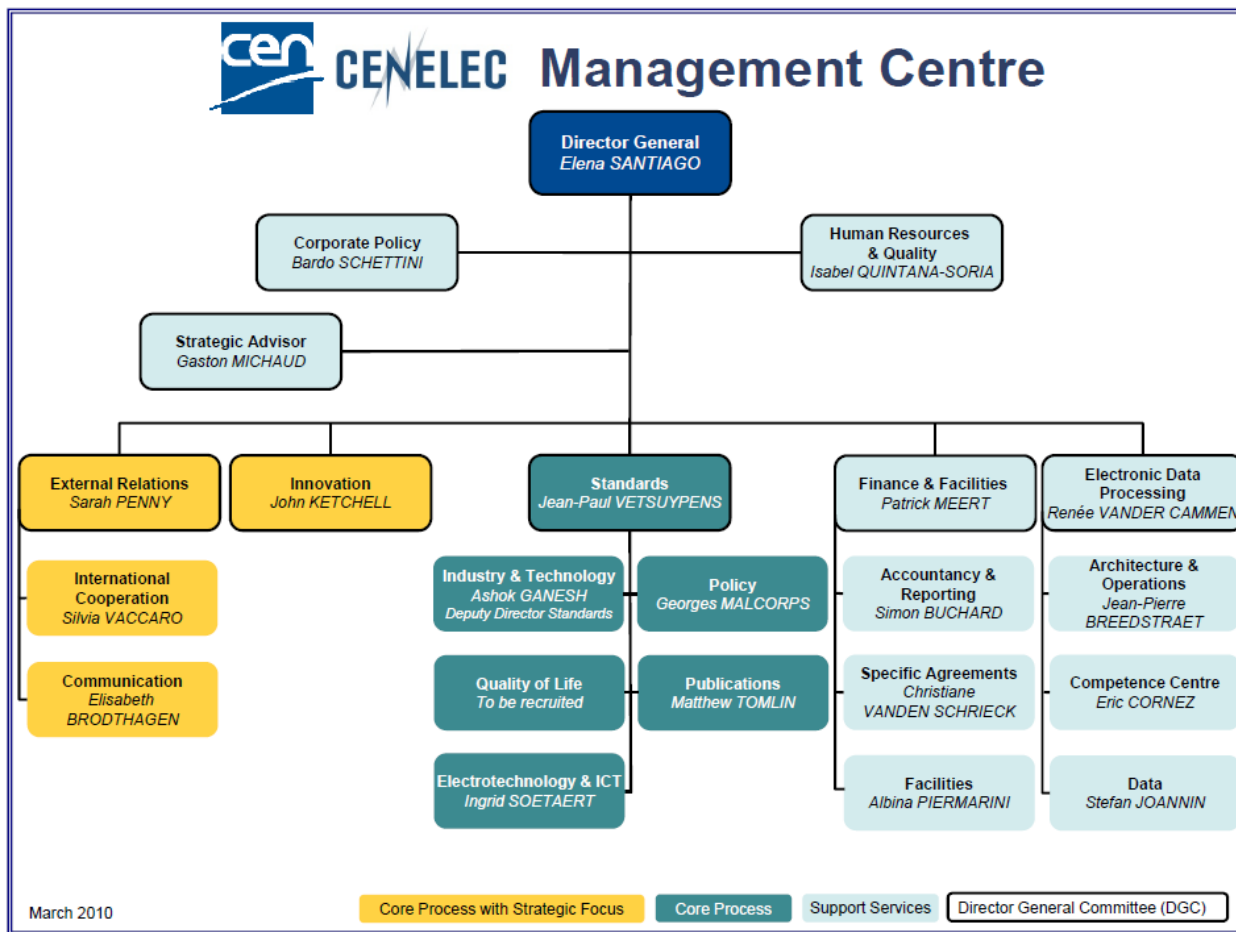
cen CENELEC Management Centre

Director General
Elena SANTIAGO

Corporate Policy
Bardo SCHETTINI

Human Resources & Quality
Isabel QUINTANA-SORIA

Strategic Advisor
Gaston MICHAUD

External Relations
Sarah PENNY

Innovation
John KETCHELL

Standards
Jean-Paul VETSUYPENS

Finance & Facilities
Patrick MEERT

Electronic Data Processing
Renée VANDER CAMMEN

International Cooperation
Silvia VACCARO

Communication
Elisabeth BRODTHAGEN

Industry & Technology
Ashok GANESH
Deputy Director Standards

Policy
Georges MALCORPS

Quality of Life
To be recruited

Publications
Matthew TOMLIN

Electrotechnology & ICT
Ingrid SOETAERT

Accountancy & Reporting
Simon BUCHARD

Specific Agreements
Christiane VANDEN SCHRIECK

Facilities
Albina PIERMARINI

Architecture & Operations
Jean-Pierre BREEDSTRAET

Competence Centre
Eric CORNEZ

Data
Stefan JOANNIN

March 2010

Core Process with Strategic Focus
Core Process
Support Services
Director General Committee (DGC)